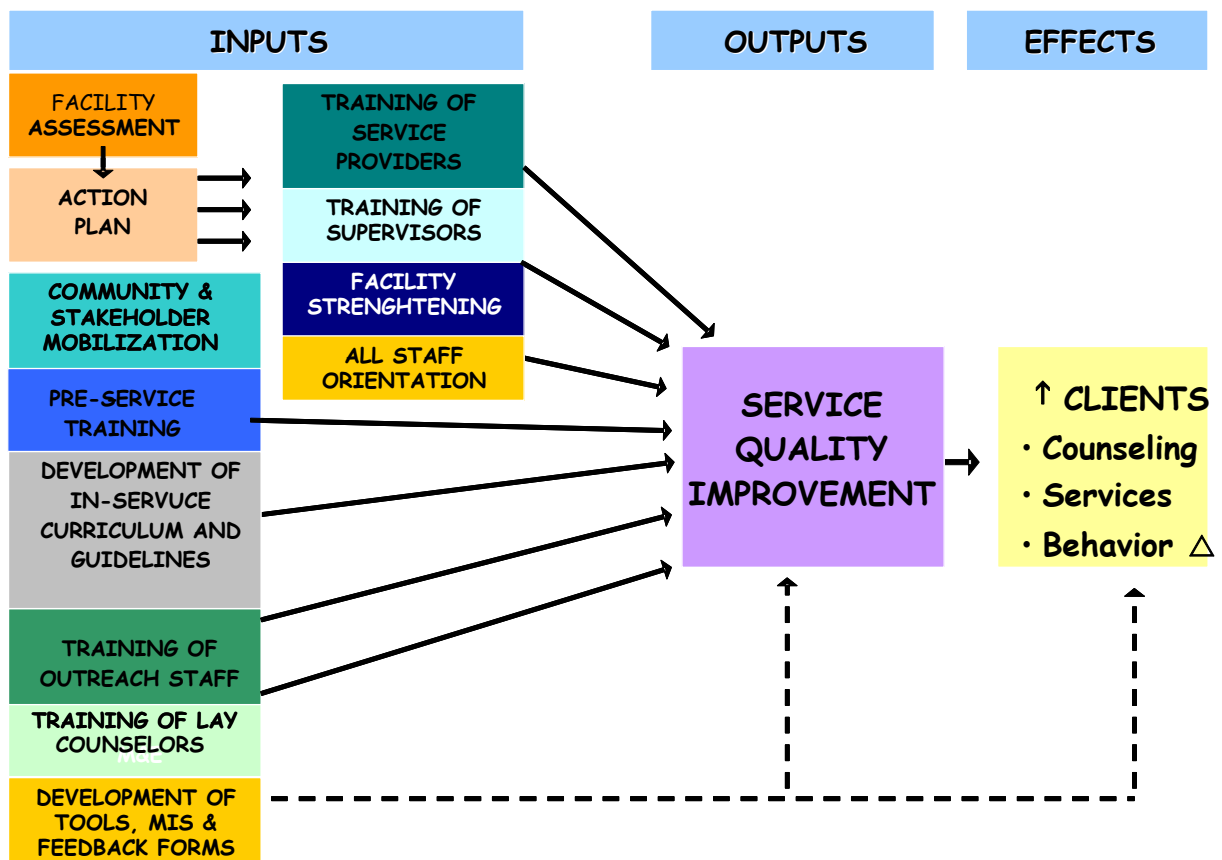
INPUTS

OUTPUTS

EFFECTS

FACILITY ASSESSMENT

ACTION PLAN

TRAINING OF SERVICE PROVIDERS

TRAINING OF SUPERVISORS

FACILITY STRENGHTENING

ALL STAFF ORIENTATION

COMMUNITY & STAKEHOLDER MOBILIZATION

PRE-SERVICE TRAINING

DEVELOPMENT OF IN-SERVUCE CURRICULUM AND GUIDELINES

TRAINING OF OUTREACH STAFF

TRAINING OF LAY COUNSELORS

M&E

DEVELOPMENT OF TOOLS, MIS & FEEDBACK FORMS

SERVICE QUALITY IMPROVEMENT

↑ CLIENTS
· Counseling
· Services
· Behavior △